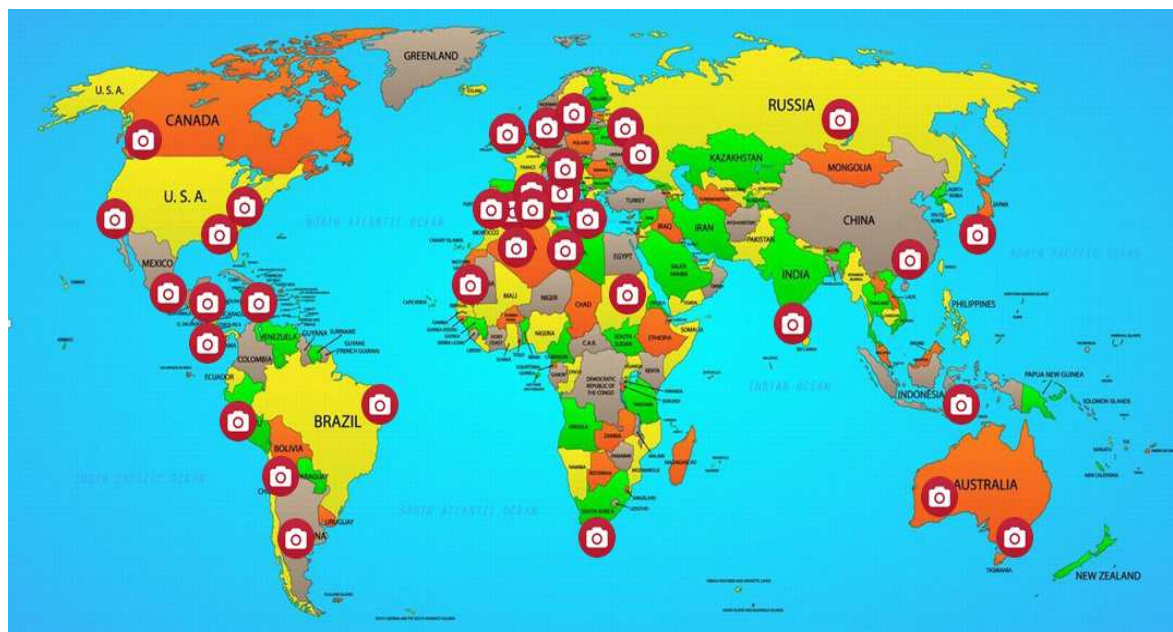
GREENLAND

U.S.A.

CANADA

RUSSIA

KAZAKHSTAN

MONGOLIA

U.S.A.

NORTH ATLANTIC OCEAN

CHINA

TURKEY

IRAN

IRAQ

PAKISTAN

JAPAN

NORTH PACIFIC OCEAN

MEXICO

EGYPT

INDIA

PHILIPPINES

MALI

NIGER

CHAD

SUDAN

VENEZUELA

SURINAME

GUYANE (FRENCH GUIANA)

COLOMBIA

NIGERIA

ETHIOPIA

SOMALIA

ECUADOR

DEMOCRATIC REPUBLIC OF THE CONGO

INDIAN OCEAN

PAPUA NEW GUINEA

BRAZIL

INDONESIA

SOLOMON ISLANDS

BOLIVIA

ANGOLA

ZAMBIA

MADAGASCAR

SOUTH PACIFIC OCEAN

SOUTH ATLANTIC OCEAN

AUSTRALIA

URUGUAY

SOUTH AFRICA

TASMANIA

NEW ZEALAND